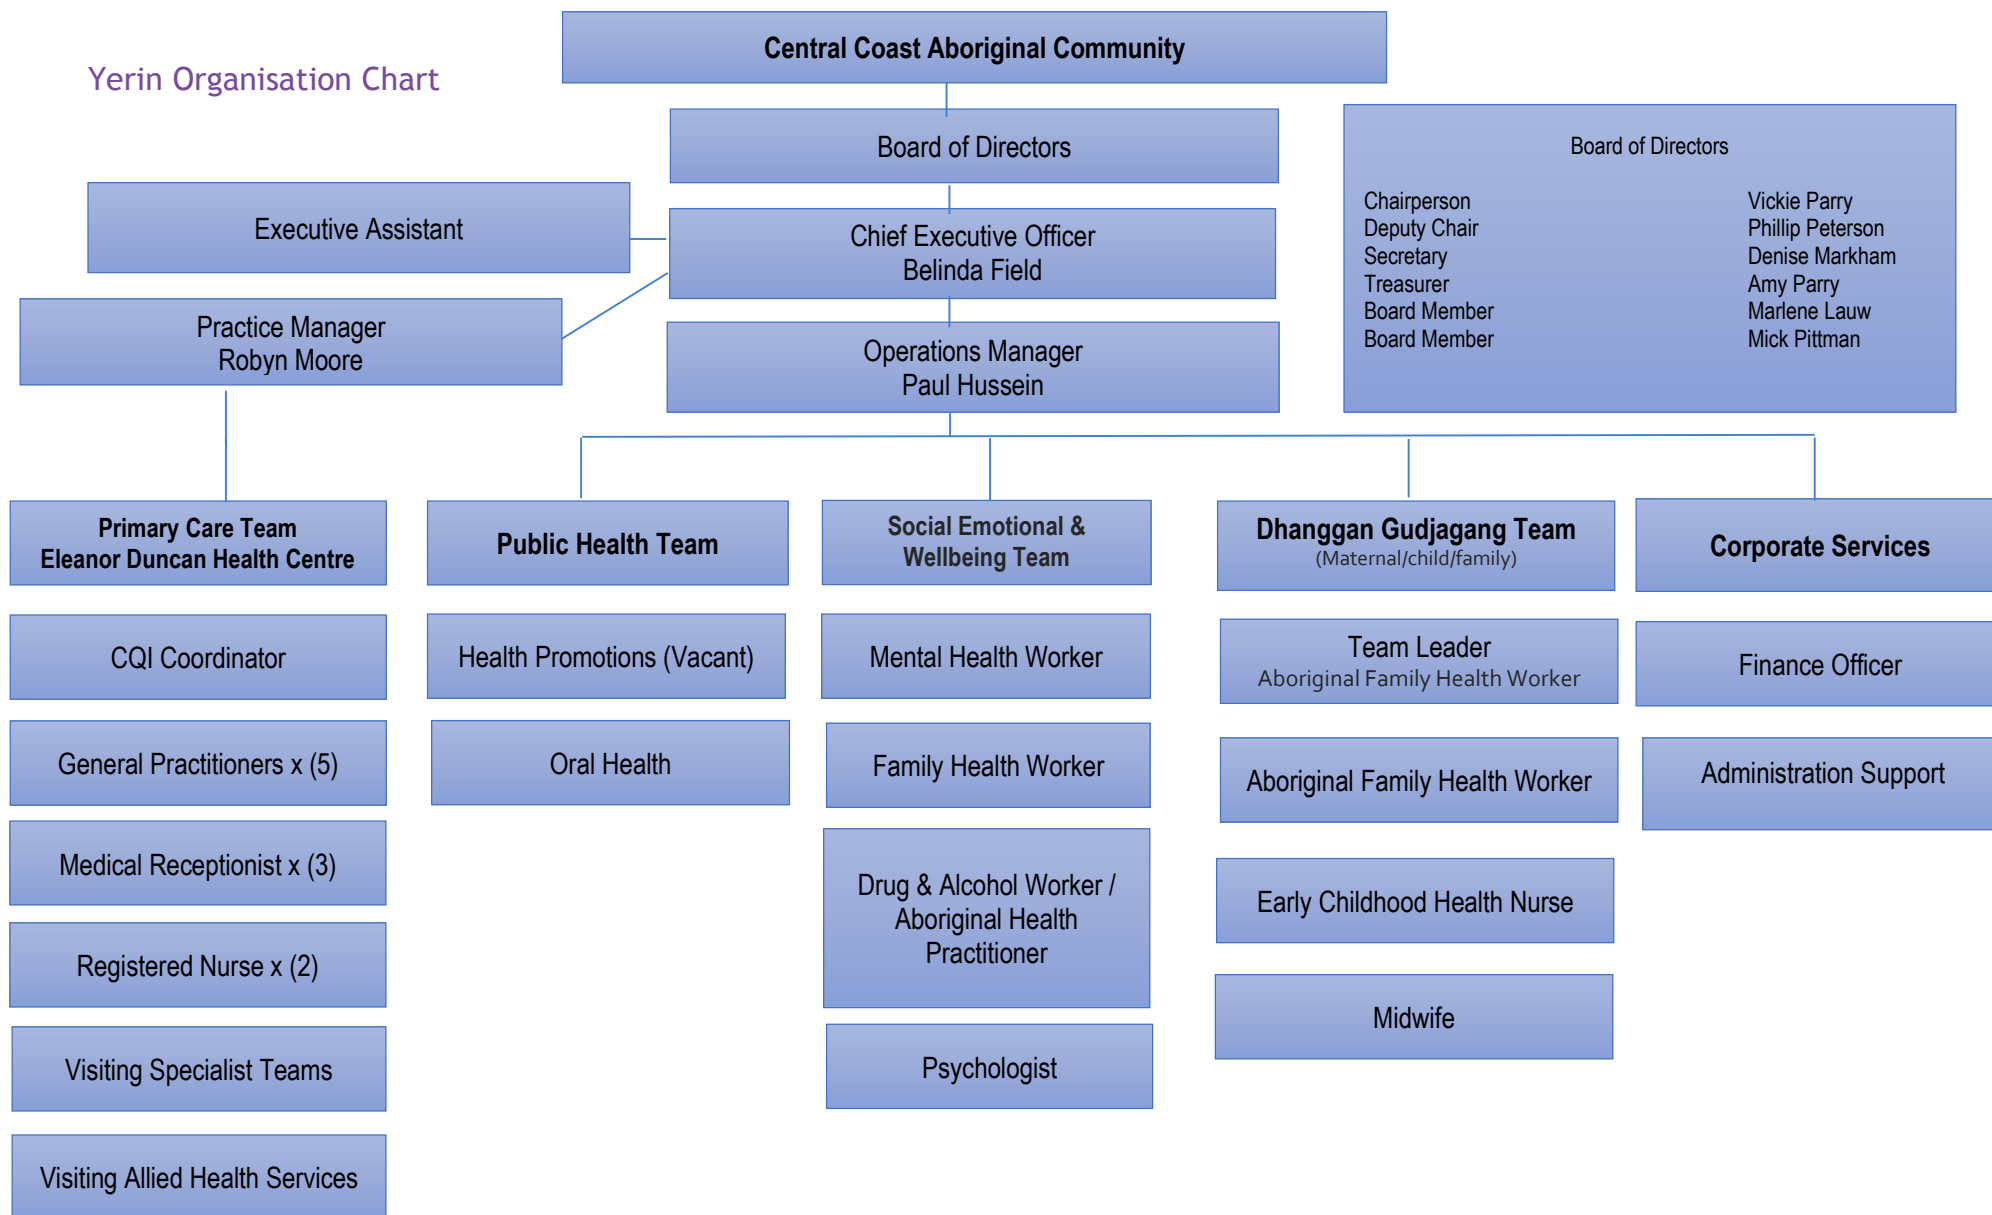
Yerin Organisation Chart

Central Coast Aboriginal Community

Board of Directors

Executive Assistant

Chief Executive Officer
Belinda Field

Practice Manager
Robyn Moore

Operations Manager
Paul Hussein

Board of Directors

| | |
|---|---|
| Chairperson | Vickie Parry |
| Deputy Chair | Phillip Peterson |
| Secretary | Denise Markham |
| Treasurer | Amy Parry |
| Board Member | Marlene Lauw |
| Board Member | Mick Pittman |

Primary Care Team
Eleanor Duncan Health Centre

CQI Coordinator

General Practitioners x (5)

Medical Receptionist x (3)

Registered Nurse x (2)

Visiting Specialist Teams

Visiting Allied Health Services

Public Health Team

Health Promotions (Vacant)

Oral Health

Social Emotional & Wellbeing Team

Mental Health Worker

Family Health Worker

Drug & Alcohol Worker / Aboriginal Health Practitioner

Psychologist

Dhanggan Gudjagang Team
(Maternal/child/family)

Team Leader
Aboriginal Family Health Worker

Aboriginal Family Health Worker

Early Childhood Health Nurse

Midwife

Corporate Services

Finance Officer

Administration Support